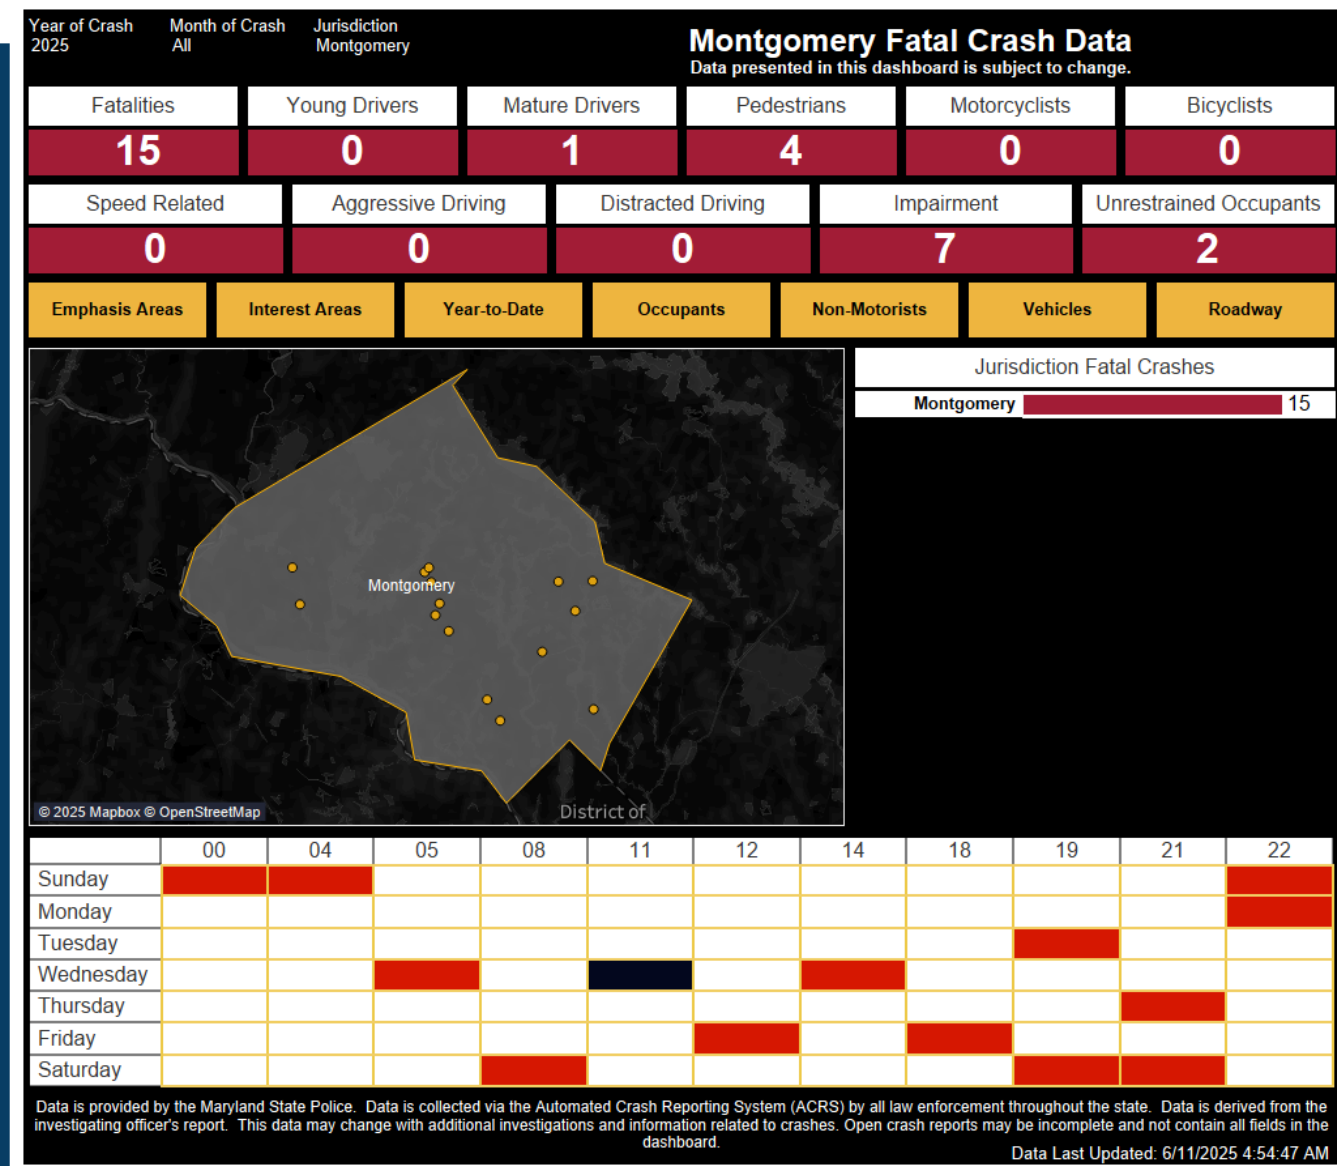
Year of Crash
2025

Month of Crash
All

Jurisdiction
Montgomery

Montgomery Fatal Crash Data
Data presented in this dashboard is subject to change.

| Fatalities | Young Drivers | Mature Drivers | Pedestrians | Motorcyclists | Bicyclists |
|---|---|---|---|---|---|
| 15 | 0 | 1 | 4 | 0 | 0 |

| Speed Related | Aggressive Driving | Distracted Driving | Impairment | Unrestrained Occupants |
|---|---|---|---|---|
| 0 | 0 | 0 | 7 | 2 |

Emphasis Areas | Interest Areas | Year-to-Date | Occupants | Non-Motorists | Vehicles | Roadway

Montgomery

© 2025 Mapbox © OpenStreetMap

District of

Jurisdiction Fatal Crashes
Montgomery 15

| | 00 | 04 | 05 | 08 | 11 | 12 | 14 | 18 | 19 | 21 | 22 |
|---|---|---|---|---|---|---|---|---|---|---|---|
| Sunday | | | | | | | | | | | |
| Monday | | | | | | | | | | | |
| Tuesday | | | | | | | | | | | |
| Wednesday | | | | | | | | | | | |
| Thursday | | | | | | | | | | | |
| Friday | | | | | | | | | | | |
| Saturday | | | | | | | | | | | |

Data is provided by the Maryland State Police. Data is collected via the Automated Crash Reporting System (ACRS) by all law enforcement throughout the state. Data is derived from the investigating officer's report. This data may change with additional investigations and information related to crashes. Open crash reports may be incomplete and not contain all fields in the dashboard.

Data Last Updated: 6/11/2025 4:54:47 AM